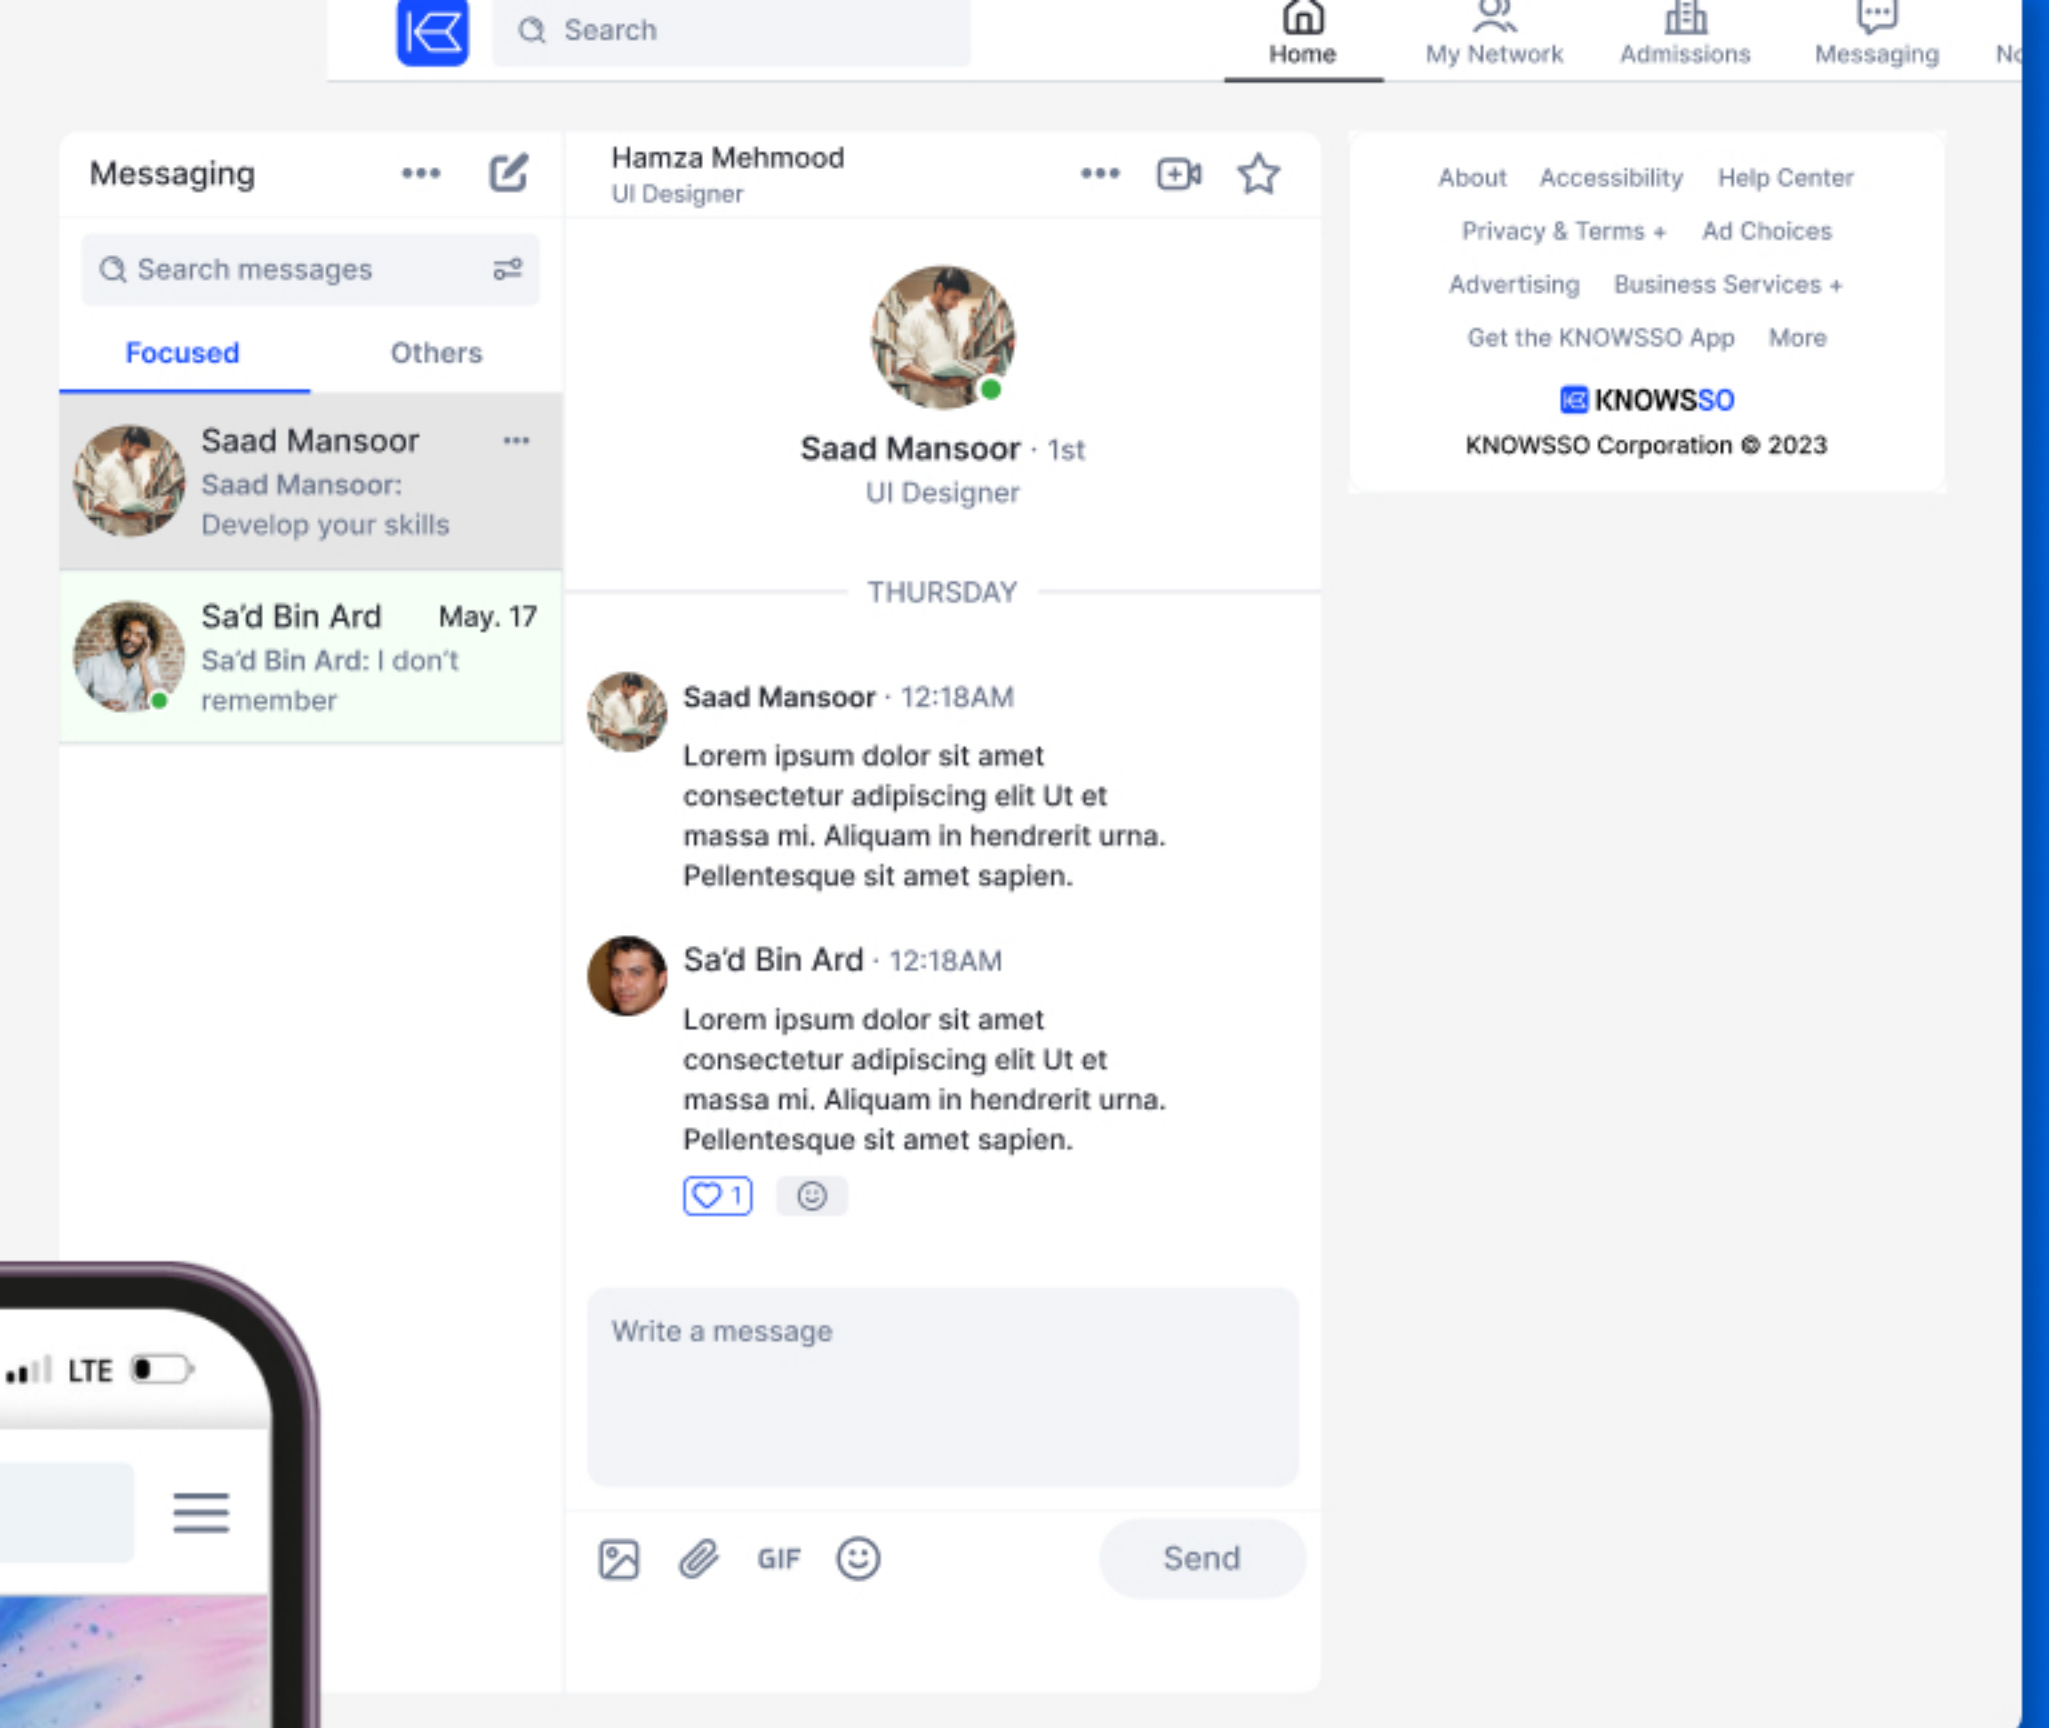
Search

Home My Network Admissions Messaging N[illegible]

Messaging

Search messages

Focused Others

Saad Mansoor
Saad Mansoor: Develop your skills

Sa'd Bin Ard May. 17
Sa'd Bin Ard: I don't remember

Hamza Mehmood
UI Designer

Saad Mansoor · 1st
UI Designer

THURSDAY

Saad Mansoor · 12:18AM
Lorem ipsum dolor sit amet consectetur adipiscing elit Ut et massa mi. Aliquam in hendrerit urna. Pellentesque sit amet sapien.

Sa'd Bin Ard · 12:18AM
Lorem ipsum dolor sit amet consectetur adipiscing elit Ut et massa mi. Aliquam in hendrerit urna. Pellentesque sit amet sapien.

1

Write a message

GIF

Send

About Accessibility Help Center
Privacy & Terms + Ad Choices
Advertising Business Services +
Get the KNOWSSO App More

KNOWSSO
KNOWSSO Corporation © 2023

LTE